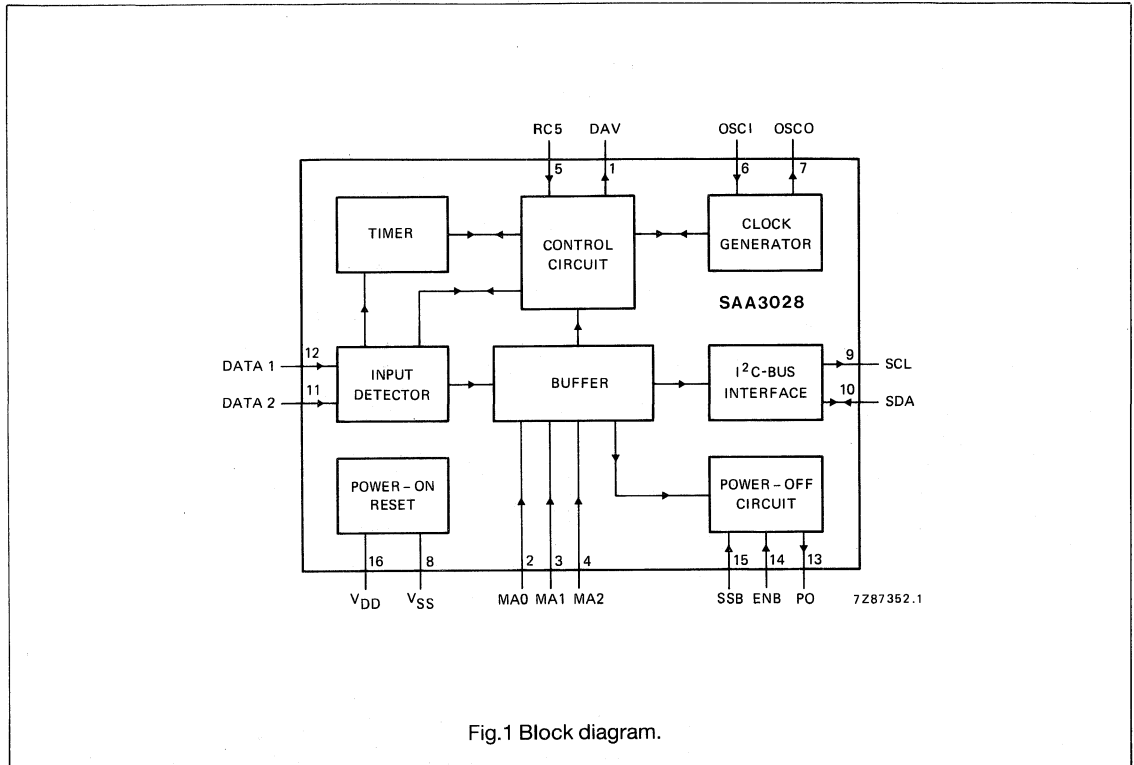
RC5
DAV
OSCI
OSCO
5
1
6
7

TIMER
CONTROL CIRCUIT
CLOCK GENERATOR

SAA3028

DATA 1
12
DATA 2
11
INPUT DETECTOR
BUFFER
$I^2C$-BUS INTERFACE
9
SCL
10
SDA

POWER - ON RESET
POWER - OFF CIRCUIT

16
8
2
3
4
15
14
13
$V_{DD}$
$V_{SS}$
MA0
MA1
MA2
SSB
ENB
PO
7Z87352.1

Fig.1 Block diagram.